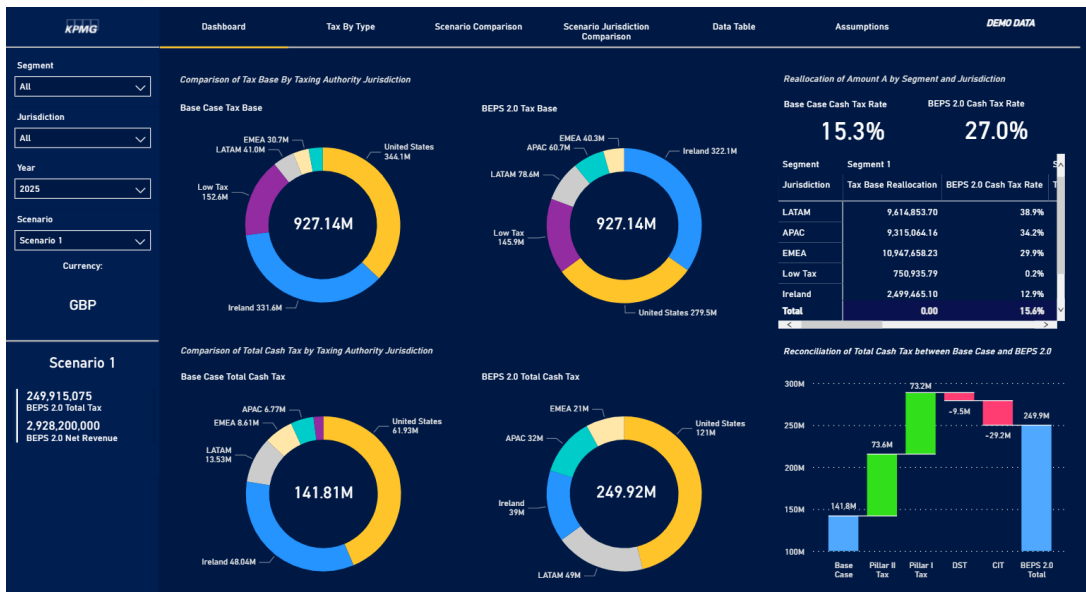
KPMG

Dashboard | Tax By Type | Scenario Comparison | Scenario Jurisdiction Comparison | Data Table | Assumptions | DEMO DATA

Segment
All

Jurisdiction
All

Year
2025

Scenario
Scenario 1

Currency:

GBP

Scenario 1

249,915,075
BEPS 2.0 Total Tax

2,928,200,000
BEPS 2.0 Net Revenue

Comparison of Tax Base By Taxing Authority Jurisdiction

Base Case Tax Base

EMEA 30.7M
LATAM 41.0M
United States 344.1M
Low Tax 152.6M
927.14M
Ireland 331.6M

BEPS 2.0 Tax Base

EMEA 40.3M
APAC 60.7M
Ireland 322.1M
LATAM 78.6M
Low Tax 145.9M
927.14M
United States 279.5M

Reallocation of Amount A by Segment and Jurisdiction

Base Case Cash Tax Rate
15.3%

BEPS 2.0 Cash Tax Rate
27.0%

| Segment | Segment 1 | |
|---|---|---|
| Jurisdiction | Tax Base Reallocation | BEPS 2.0 Cash Tax Rate |
| LATAM | 9,614,853.70 | 38.9% |
| APAC | 9,315,064.16 | 34.2% |
| EMEA | 10,947,658.23 | 29.9% |
| Low Tax | 750,935.79 | 0.2% |
| Ireland | 2,499,465.10 | 12.9% |
| Total | 0.00 | 15.6% |

Comparison of Total Cash Tax by Taxing Authority Jurisdiction

Base Case Total Cash Tax

APAC 6.77M
EMEA 8.61M
United States 61.93M
LATAM 13.53M
141.81M
Ireland 48.04M

BEPS 2.0 Total Cash Tax

EMEA 21M
APAC 32M
United States 121M
Ireland 39M
249.92M
LATAM 49M

Reconciliation of Total Cash Tax between Base Case and BEPS 2.0

300M
250M
200M
150M
100M
141.8M
73.6M
73.2M
-9.5M
-29.2M
249.9M
Base Case
Pillar II Tax
Pillar I Tax
DST
CIT
BEPS 2.0 Total